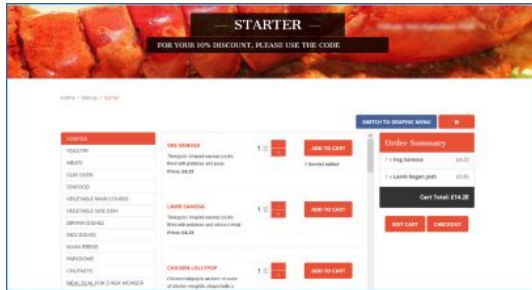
— STARTER —

FOR YOUR 10% DISCOUNT, PLEASE USE THE CODE

Home / Menus / Starter

SWITCH TO GRAPHIC MENU

STARTER
POULTRY
MEATS
CLAY OVEN
SEAFOOD
VEGETABLE MAIN COURSE
VEGETABLE SIDE DISH
BIRYANI DISHES
RICE DISHES
NAAN BREADS
PAPADOMS
CHUTNEYS
MEAL DEAL FOR 2 NON MEMBER

VEG SAMOSA
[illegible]
Price: £4.25
1
ADD TO CART
1 item(s) added

LAMB SAMOSA
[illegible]
Price: £4.25
1
ADD TO CART

CHICKEN LOLLIPOP
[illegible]
1
ADD TO CART

Order Summary
1 × Veg Samosa £4.25
1 × Lamb Rogan Josh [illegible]
Cart Total: £14.20
EDIT CART
CHECKOUT